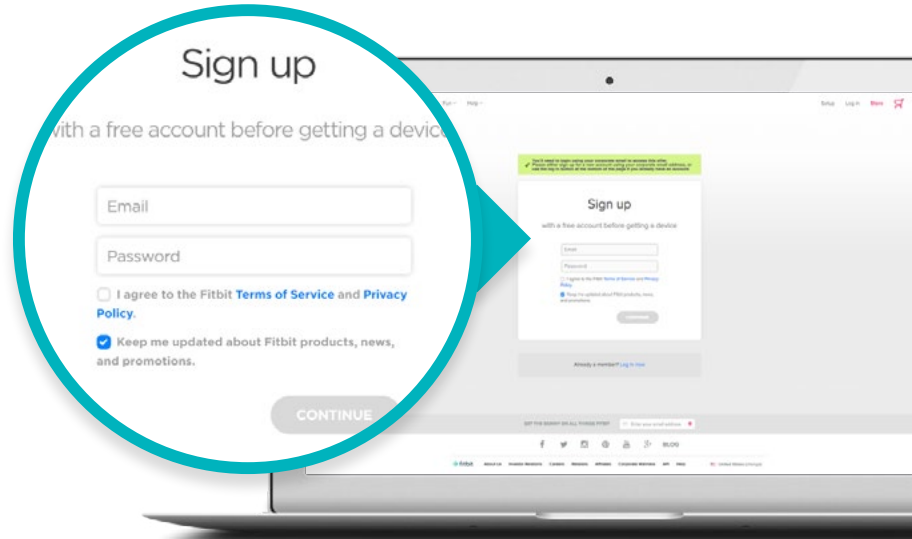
Sign up

with a free account before getting a device

Email

Password

I agree to the Fitbit Terms of Service and Privacy Policy.

Keep me updated about Fitbit products, news, and promotions.

CONTINUE

Setup Log in Store

Sign up

with a free account before getting a device

Email

Password

I agree to the Fitbit Terms of Service and Privacy Policy.

Keep me updated about Fitbit products, news, and promotions.

CONTINUE

Already a member? Log in now

BLOG